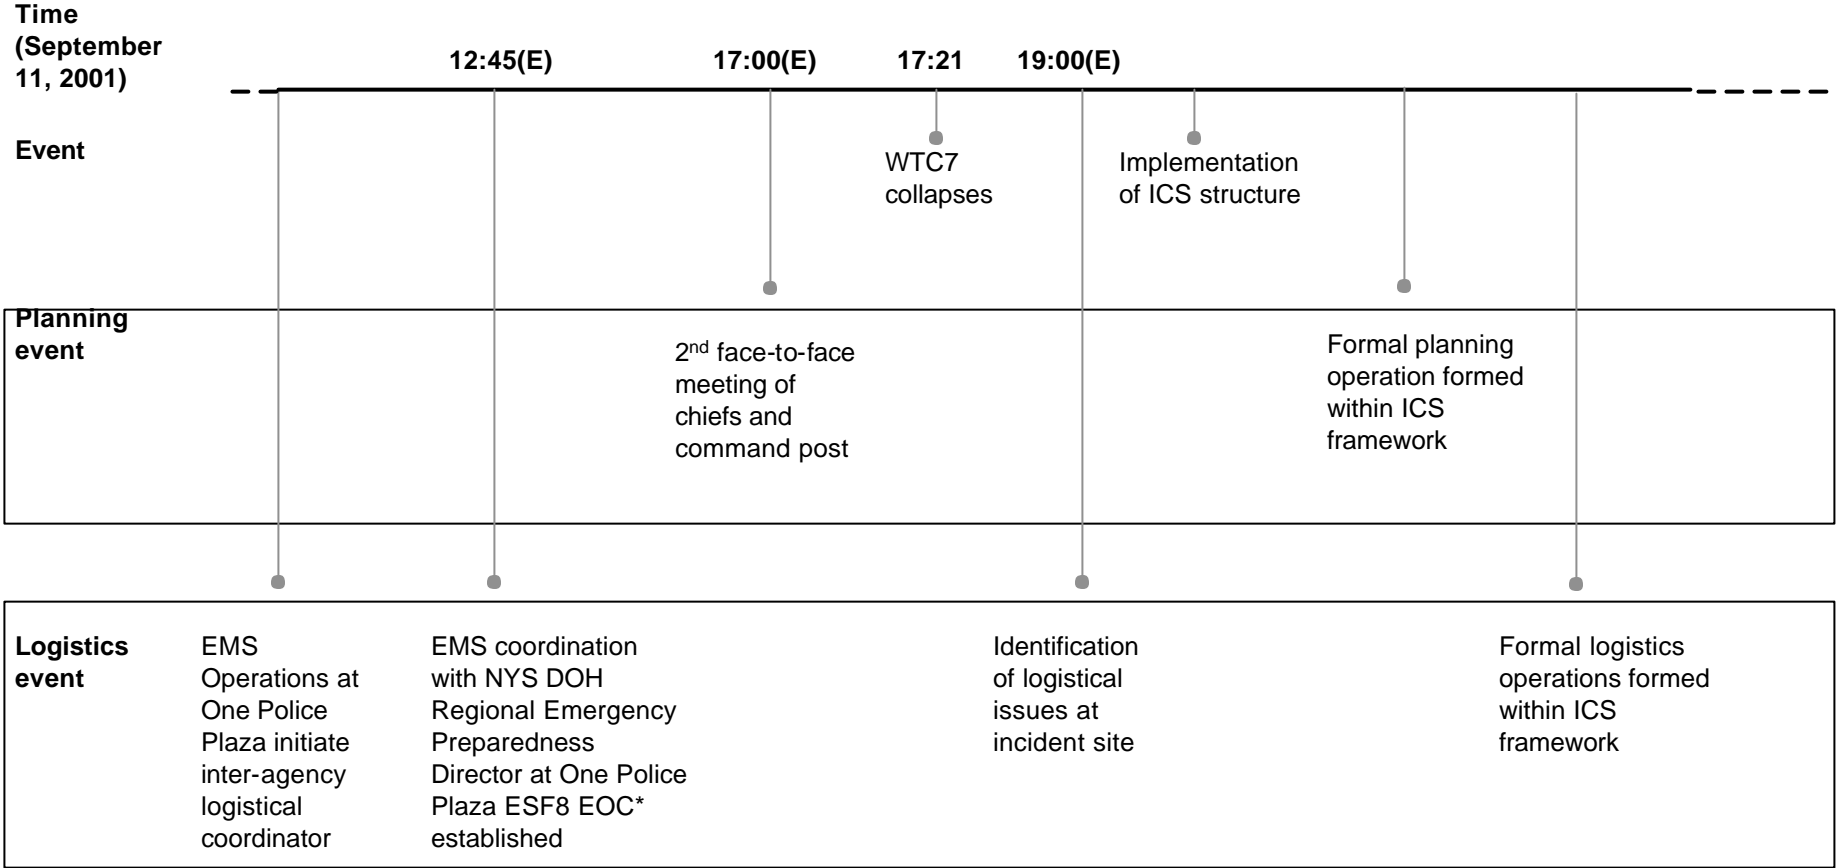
Time (September 11, 2001)

12:45(E)

17:00(E)

17:21

19:00(E)

Event

WTC7 collapses

Implementation of ICS structure

Planning event

2$^{nd}$ face-to-face meeting of chiefs and command post

Formal planning operation formed within ICS framework

Logistics event

EMS Operations at One Police Plaza initiate inter-agency logistical coordinator

EMS coordination with NYS DOH Regional Emergency Preparedness Director at One Police Plaza ESF8 EOC* established

Identification of logistical issues at incident site

Formal logistics operations formed within ICS framework